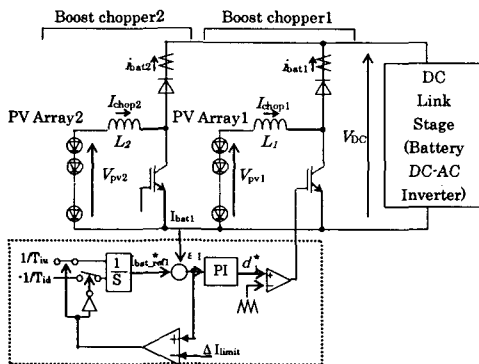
Boost chopper2
Boost chopper1
$i_{bat2}$
$i_{bat1}$
PV Array2
$I_{chop2}$
PV Array1
$I_{chop1}$
$L_2$
$L_1$
$V_{pv2}$
$V_{pv1}$
$V_{DC}$
DC Link Stage (Battery DC-AC Inverter)
$I_{bat1}$
$1/T_{iu}$
$-1/T_{id}$
$\frac{1}{S}$
$I^*_{bat\_ref}$
$\varepsilon$
PI
$d^*$
$\Delta I_{limit}$